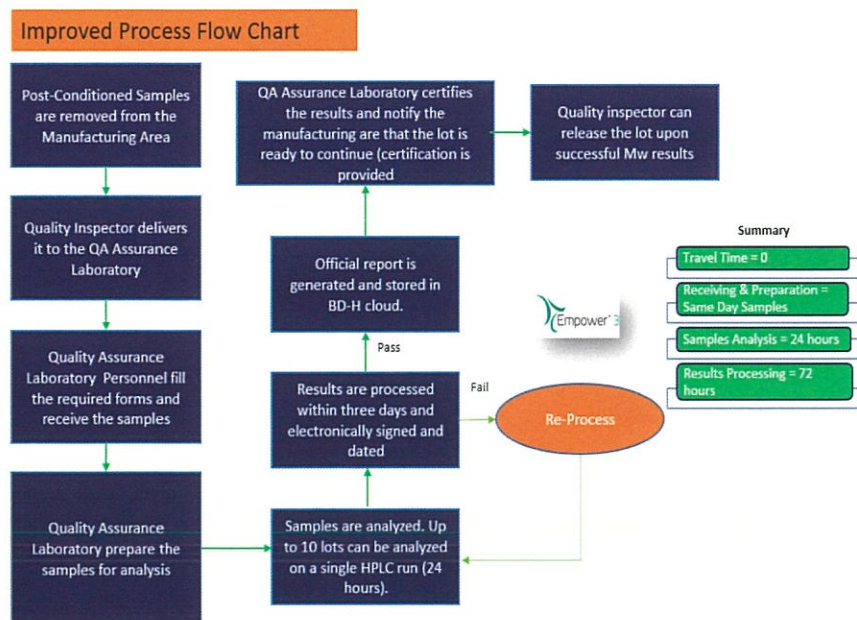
Improved Process Flow Chart

Post-Conditioned Samples are removed from the Manufacturing Area

Quality Inspector delivers it to the QA Assurance Laboratory

Quality Assurance Laboratory Personnel fill the required forms and receive the samples

Quality Assurance Laboratory prepare the samples for analysis

Samples are analyzed. Up to 10 lots can be analyzed on a single HPLC run (24 hours).

Results are processed within three days and electronically signed and dated

Fail

Re-Process

Pass

Official report is generated and stored in BD-H cloud.

Empower 3

QA Assurance Laboratory certifies the results and notify the manufacturing are that the lot is ready to continue (certification is provided

Quality inspector can release the lot upon successful Mw results

Summary

Travel Time = 0

Receiving & Preparation = Same Day Samples

Samples Analysis = 24 hours

Results Processing = 72 hours